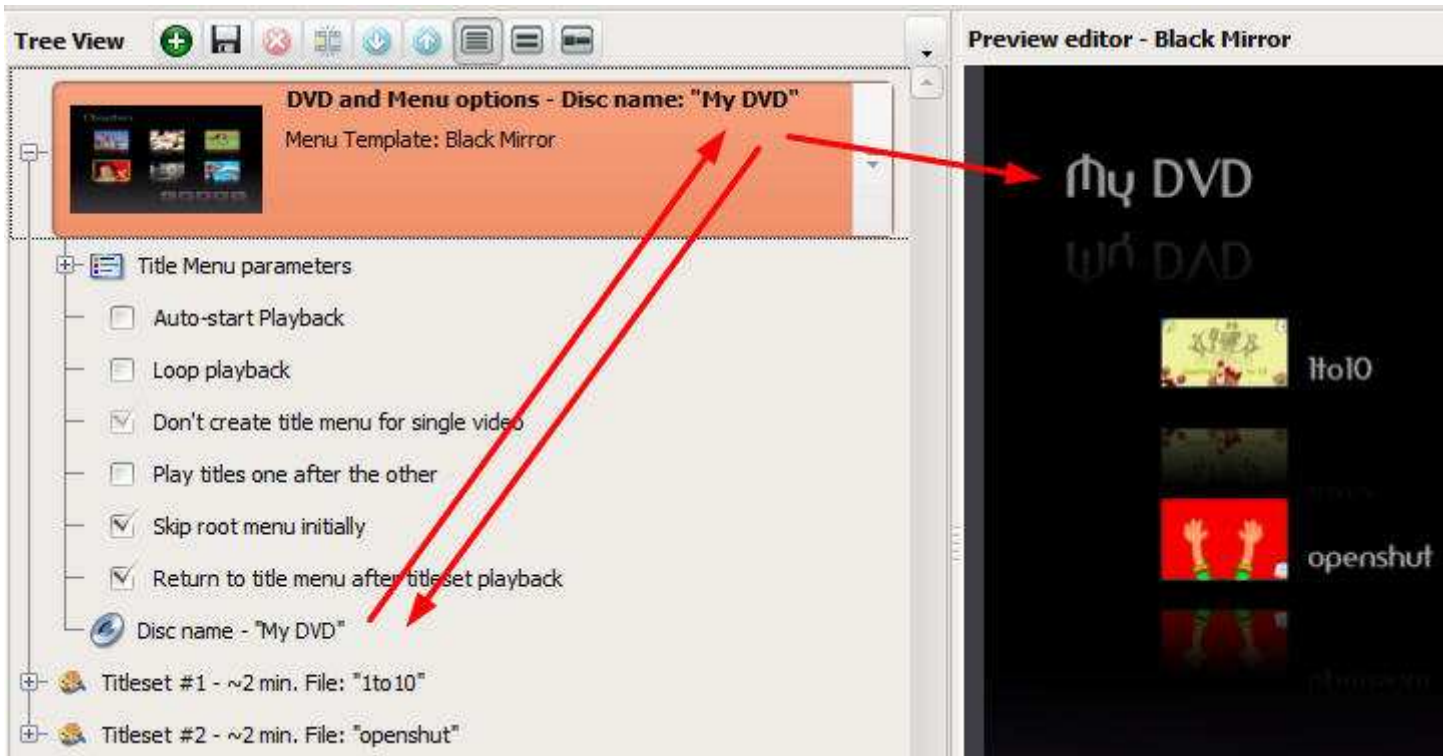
Tree View

Preview editor - Black Mirror

DVD and Menu options - Disc name: "My DVD"

Menu Template: Black Mirror

Title Menu parameters

Auto-start Playback

Loop playback

Don't create title menu for single video

Play titles one after the other

Skip root menu initially

Return to title menu after titleset playback

Disc name - "My DVD"

Titleset #1 - ~2 min. File: "1to10"

Titleset #2 - ~2 min. File: "openshut"

My DVD

1to10

openshut